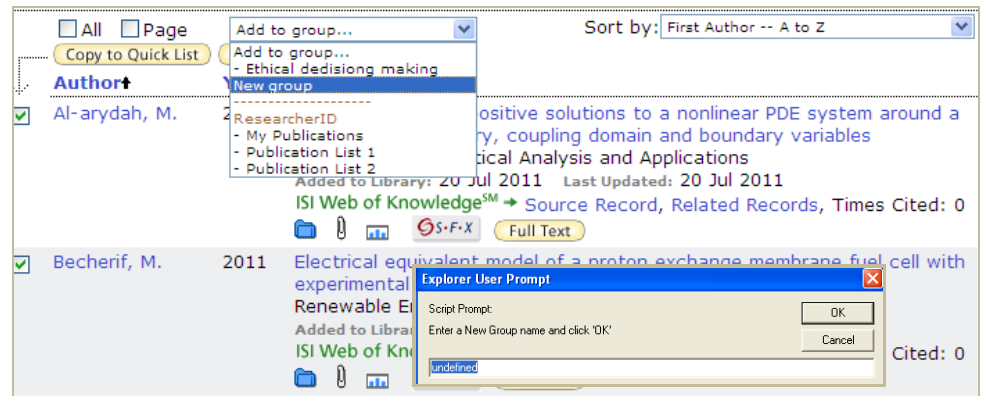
All Page
Add to group...
Sort by: First Author -- A to Z
Copy to Quick List
Add to group...
- Ethical dedisiong making
New group
--------------------
ResearcherID
- My Publications
- Publication List 1
- Publication List 2
Author
Al-arydah, M.
ositive solutions to a nonlinear PDE system around a
y, coupling domain and boundary variables
ical Analysis and Applications
Added to Library: 20 Jul 2011 Last Updated: 20 Jul 2011
ISI Web of Knowledge$^{SM}$ → Source Record, Related Records, Times Cited: 0
S·F·X Full Text
Becherif, M. 2011 Electrical equivalent model of a proton exchange membrane fuel cell with experimental
Renewable E
Added to Librar
ISI Web of Know
Cited: 0
Explorer User Prompt
Script Prompt:
Enter a New Group name and click 'OK'
OK
Cancel
undefined